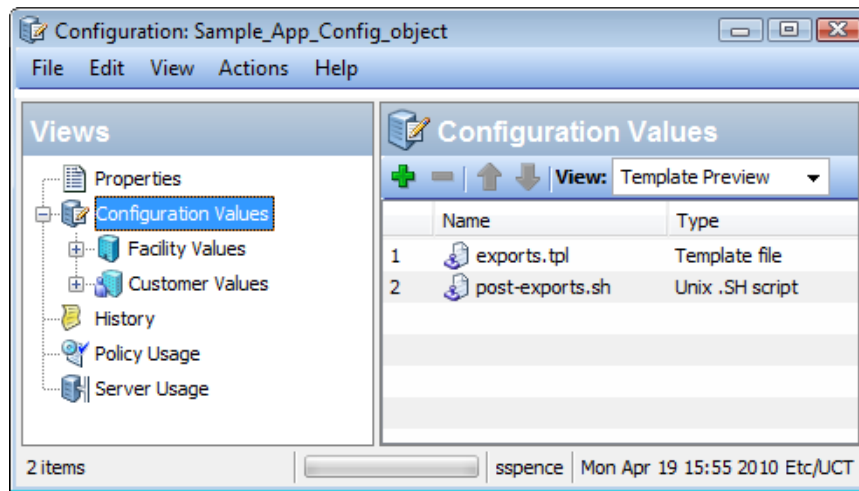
Configuration: Sample_App_Config_object

File Edit View Actions Help

Views

Properties
Configuration Values
Facility Values
Customer Values
History
Policy Usage
Server Usage

Configuration Values

View: Template Preview

| | Name | Type |
|---|---|---|
| 1 | exports.tpl | Template file |
| 2 | post-exports.sh | Unix .SH script |

2 items | sspence | Mon Apr 19 15:55 2010 Etc/UCT